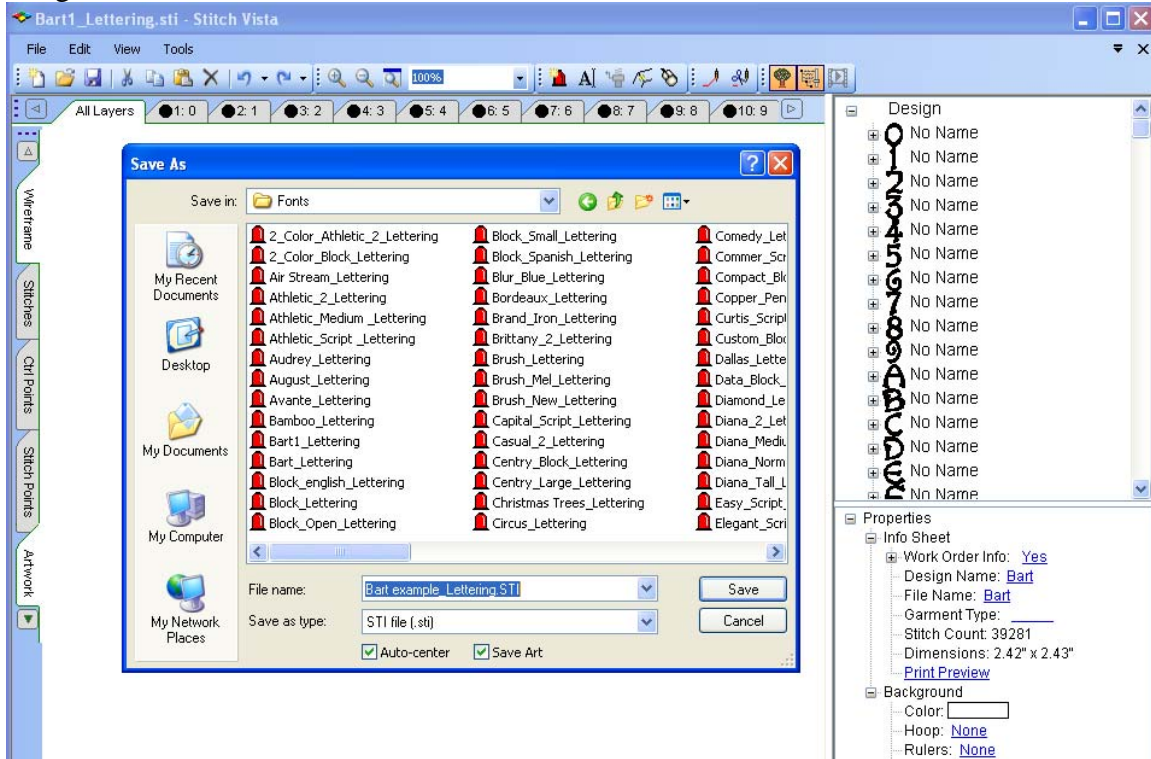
Bart1_Lettering.sti - Stitch Vista

File Edit View Tools

100%

All Layers 1: 0 2: 1 3: 2 4: 3 5: 4 6: 5 7: 6 8: 7 9: 8 10: 9

Wireframe

Stitches

Ctrl Points

Stitch Points

Artwork

Save As

Save in: Fonts

My Recent Documents

Desktop

My Documents

My Computer

My Network Places

2_Color_Athletic_2_Lettering
2_Color_Block_Lettering
Air Stream_Lettering
Athletic_2_Lettering
Athletic_Medium _Lettering
Athletic_Script _Lettering
Audrey_Lettering
August_Lettering
Avante_Lettering
Bamboo_Lettering
Bart1_Lettering
Bart_Lettering
Block_english_Lettering
Block_Lettering
Block_Open_Lettering

Block_Small_Lettering
Block_Spanish_Lettering
Blur_Blue_Lettering
Bordeaux_Lettering
Brand_Iron_Lettering
Brittany_2_Lettering
Brush_Lettering
Brush_Mel_Lettering
Brush_New_Lettering
Capital_Script_Lettering
Casual_2_Lettering
Centry_Block_Lettering
Centry_Large_Lettering
Christmas Trees_Lettering
Circus_Lettering

Comedy_Let
Commer_Scr
Compact_Bl
Copper_Pen
Curtis_Script
Custom_Blo
Dallas_Lette
Data_Block_
Diamond_Le
Diana_2_Let
Diana_Medi
Diana_Norm
Diana_Tall_L
Easy_Script_
Elegant_Scri

File name: Bart example_Lettering.STI
Save as type: STI file (.sti)
Save
Cancel
Auto-center
Save Art

Design
No Name
No Name
No Name
No Name
No Name
No Name
No Name
No Name
No Name
No Name
No Name
No Name
No Name
No Name
No Name
No Name

Properties
Info Sheet
Work Order Info: Yes
Design Name: Bart
File Name: Bart
Garment Type:
Stitch Count: 39281
Dimensions: 2.42" x 2.43"
Print Preview
Background
Color:
Hoop: None
Rulers: None